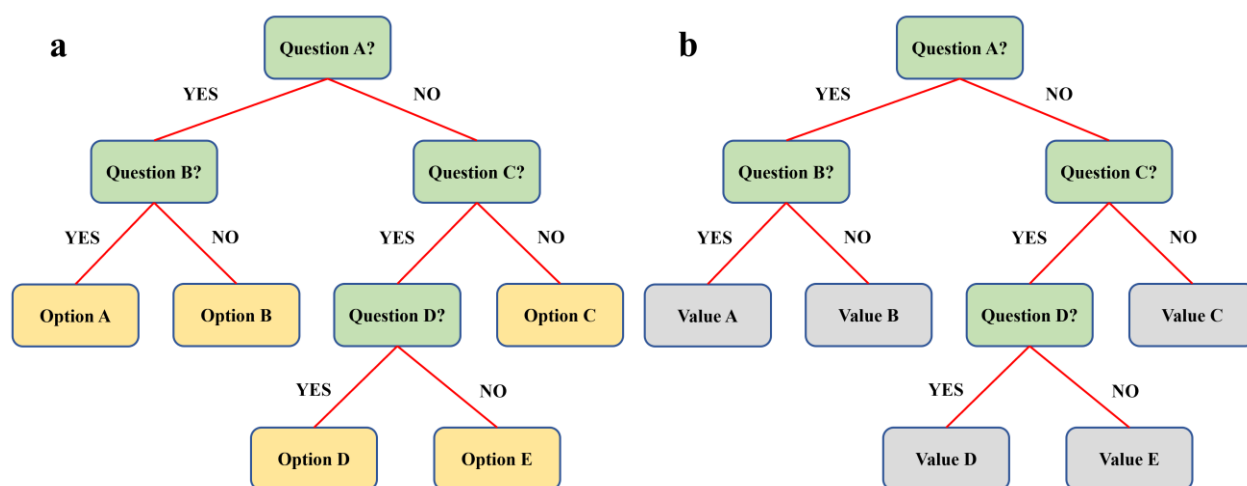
a

Question A?

YES

NO

Question B?

Question C?

YES

NO

YES

NO

Option A

Option B

Question D?

Option C

YES

NO

Option D

Option E

b

Question A?

YES

NO

Question B?

Question C?

YES

NO

YES

NO

Value A

Value B

Question D?

Value C

YES

NO

Value D

Value E